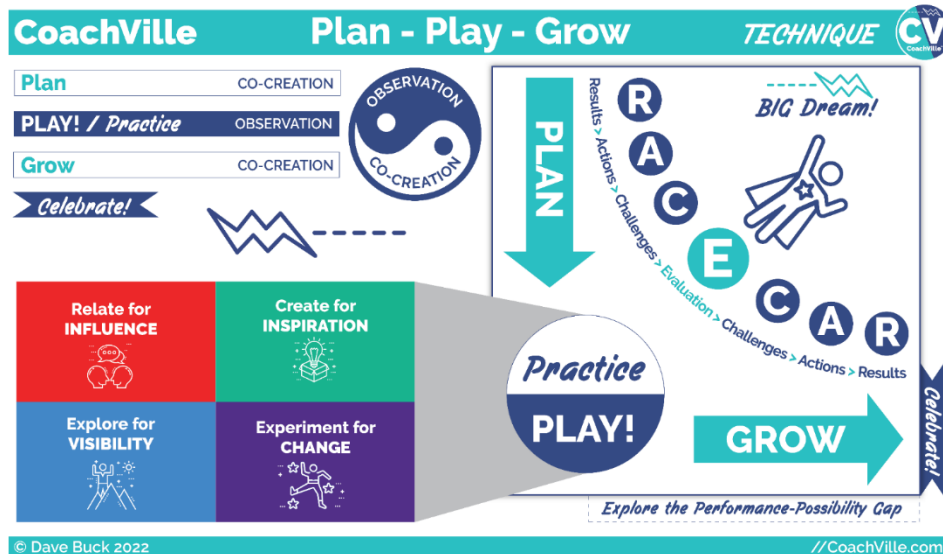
CoachVille Plan - Play - Grow TECHNIQUE CV CoachVille

Plan CO-CREATION

PLAY! / Practice OBSERVATION

Grow CO-CREATION

Celebrate!

OBSERVATION

CO-CREATION

PLAN

R A C E C A R

Results > Actions > Challenges > Evaluation > Challenges > Actions > Results

BIG Dream!

Relate for INFLUENCE

Create for INSPIRATION

Explore for VISIBILITY

Experiment for CHANGE

Practice

PLAY!

GROW

Celebrate!

Explore the Performance-Possibility Gap

© Dave Buck 2022

//CoachVille.com